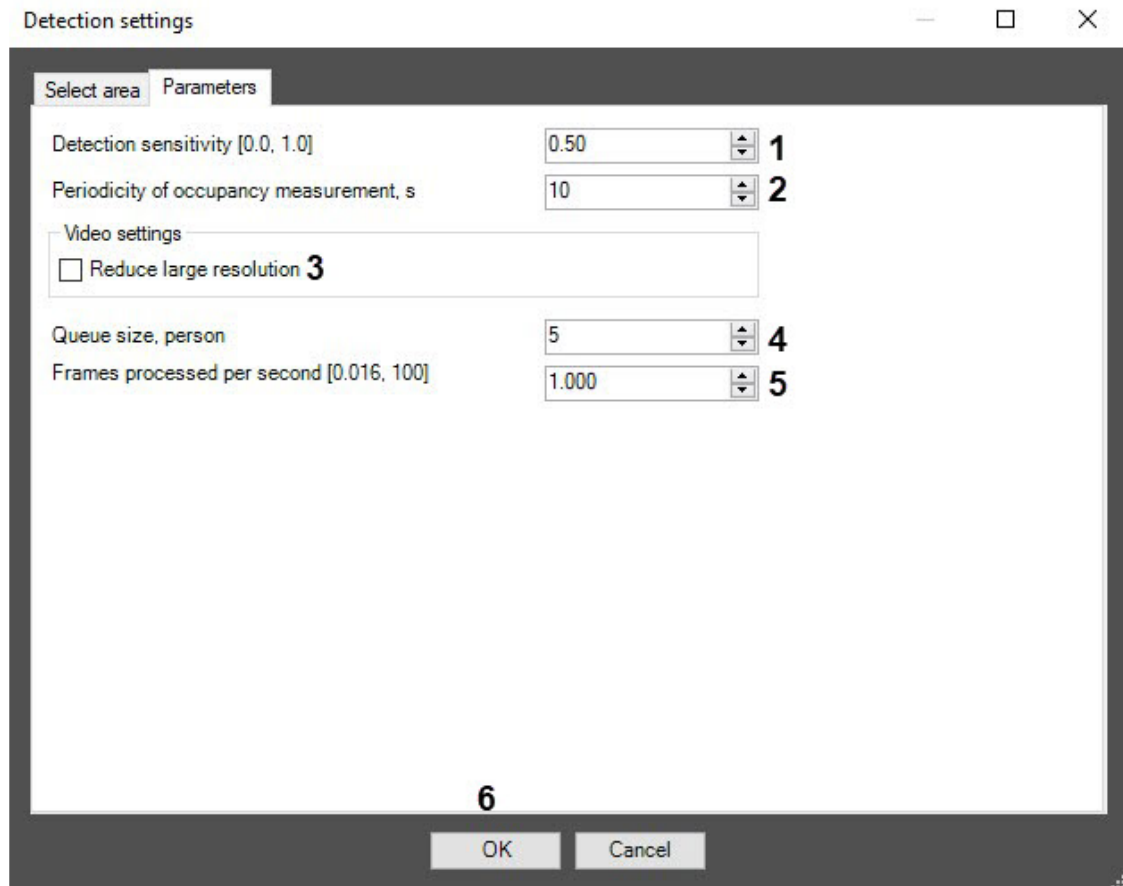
Detection settings

Select area Parameters

Detection sensitivity [0.0, 1.0] 0.50 1

Periodicity of occupancy measurement, s 10 2

Video settings

Reduce large resolution 3

Queue size, person 5 4

Frames processed per second [0.016, 100] 1.000 5

6

OK Cancel